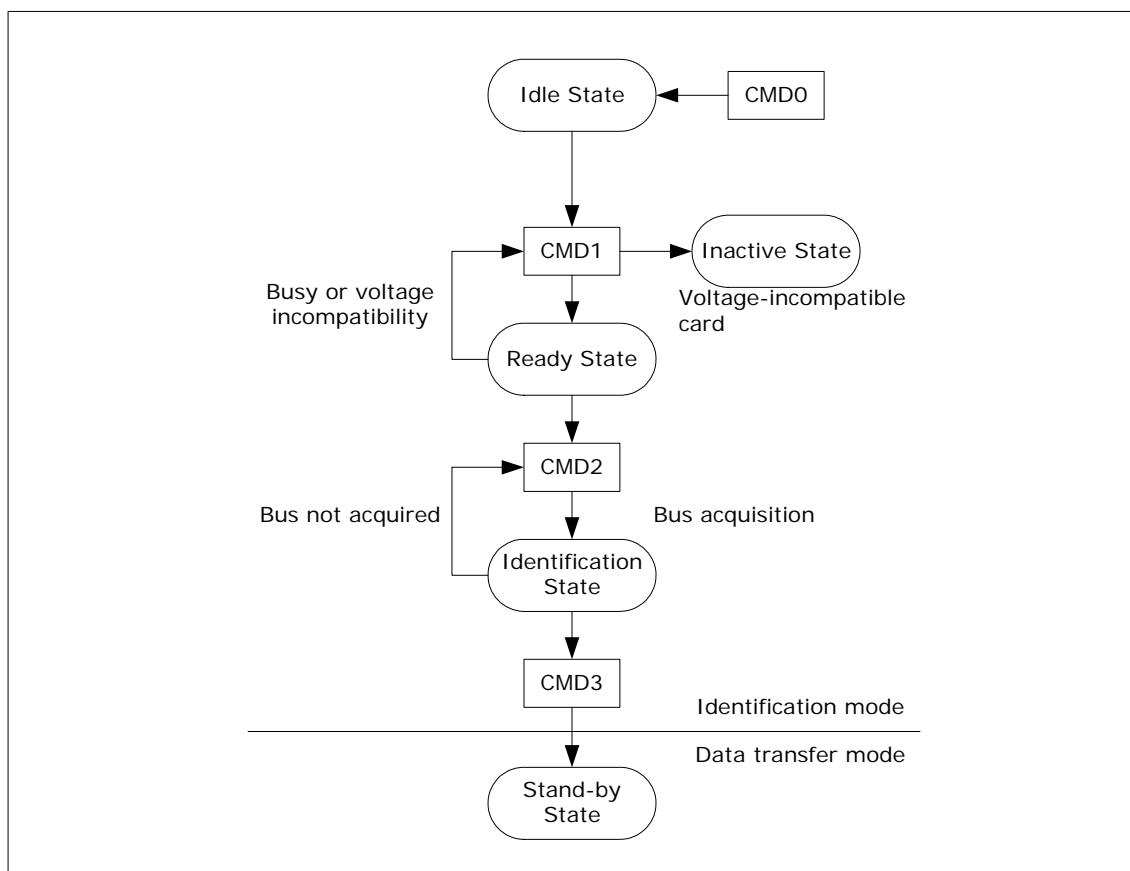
Idle State

CMD0

CMD1

Inactive State

Busy or voltage incompatibility

Voltage-incompatible card

Ready State

CMD2

Bus not acquired

Bus acquisition

Identification State

CMD3

Identification mode

Data transfer mode

Stand-by State